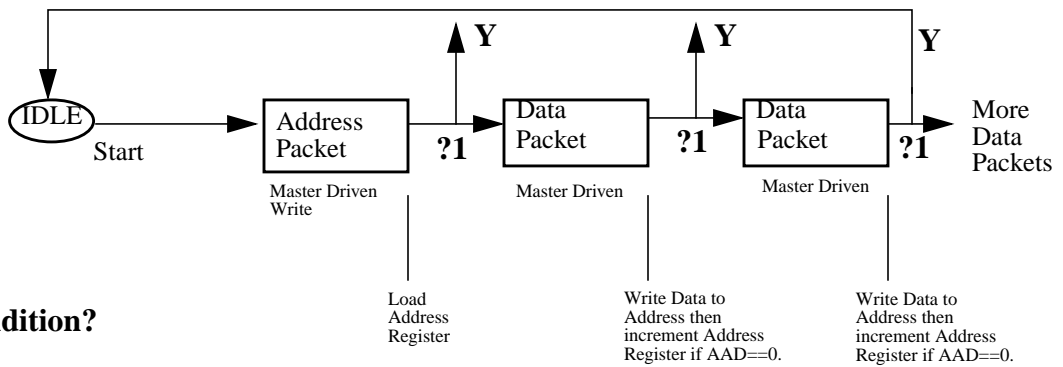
Y

Y

Y

IDLE

Start

Address Packet

?1

Data Packet

?1

Data Packet

?1

More Data Packets

Master Driven Write

Master Driven

Master Driven

Load Address Register

Write Data to Address then increment Address Register if AAD==0.

Write Data to Address then increment Address Register if AAD==0.

dition?